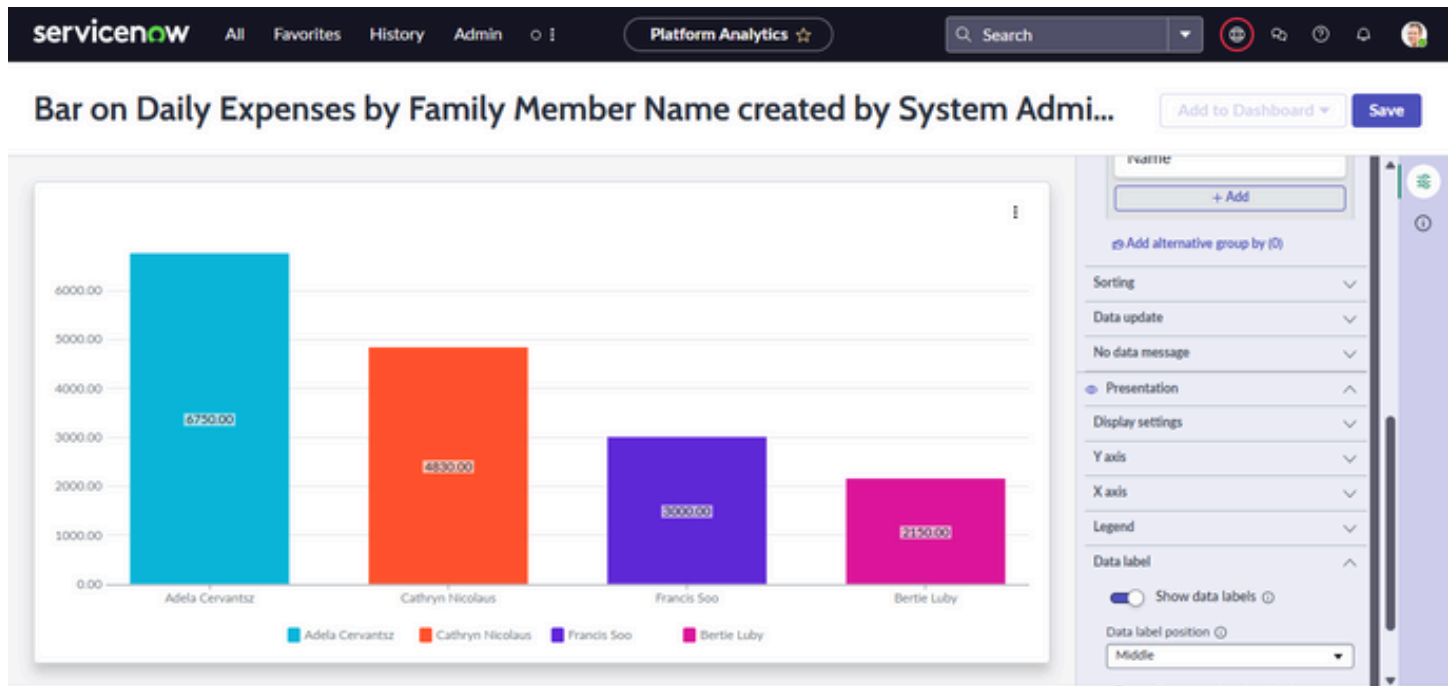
servicenow All Favorites History Admin

Platform Analytics ☆

Search

Bar on Daily Expenses by Family Member Name created by System Admi...

Add to Dashboard

Save

Name

+ Add

Add alternative group by (0)

Sorting

Data update

No data message

Presentation

Display settings

Y axis

X axis

Legend

Data label

Show data labels

Data label position

Middle

6000.00
5000.00
4000.00
3000.00
2000.00
1000.00
0.00

6750.00
4830.00
3000.00
2150.00

Adela Cervantsz
Cathryn Nicolaus
Francis Soo
Bertie Luby

Adela Cervantsz
Cathryn Nicolaus
Francis Soo
Bertie Luby